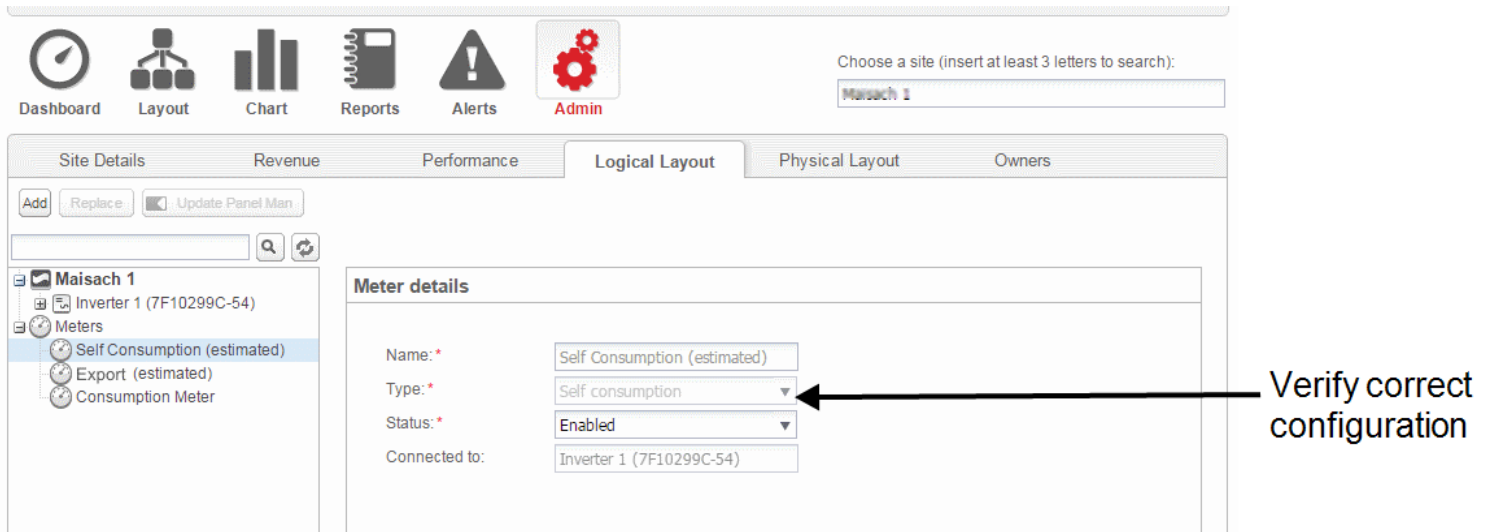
Dashboard Layout Chart Reports Alerts Admin

Choose a site (insert at least 3 letters to search):

Maisach 1

Site Details | Revenue | Performance | Logical Layout | Physical Layout | Owners

Add Replace Update Panel Man

Maisach 1
Inverter 1 (7F10299C-54)
Meters
Self Consumption (estimated)
Export (estimated)
Consumption Meter

Meter details

Name: * Self Consumption (estimated)
Type: * Self consumption
Status: * Enabled
Connected to: Inverter 1 (7F10299C-54)

Verify correct configuration